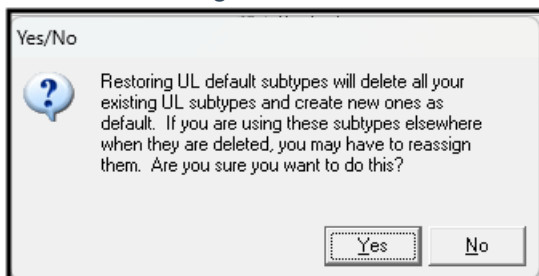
Yes/No

Restoring UL default subtypes will delete all your existing UL subtypes and create new ones as default. If you are using these subtypes elsewhere when they are deleted, you may have to reassign them. Are you sure you want to do this?

Yes

No